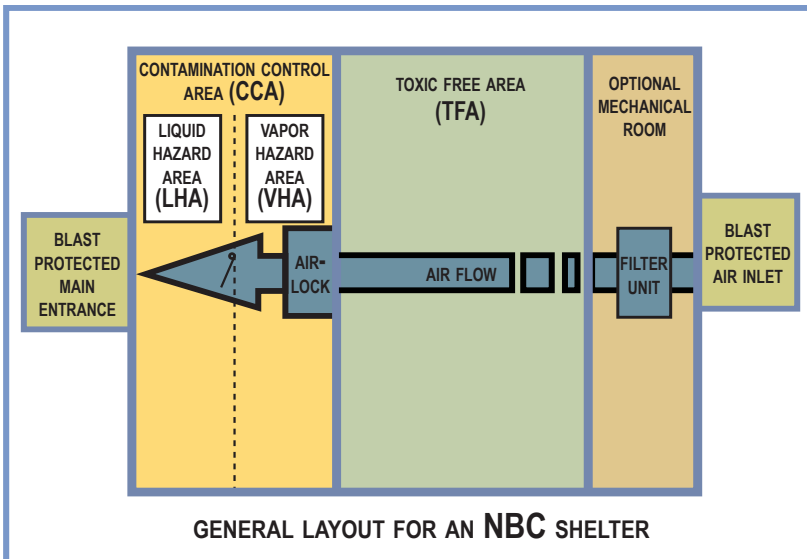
CONTAMINATION CONTROL AREA (CCA)

LIQUID HAZARD AREA (LHA)

VAPOR HAZARD AREA (VHA)

TOXIC FREE AREA (TFA)

OPTIONAL MECHANICAL ROOM

BLAST PROTECTED MAIN ENTRANCE

AIR-LOCK

AIR FLOW

FILTER UNIT

BLAST PROTECTED AIR INLET

GENERAL LAYOUT FOR AN NBC SHELTER